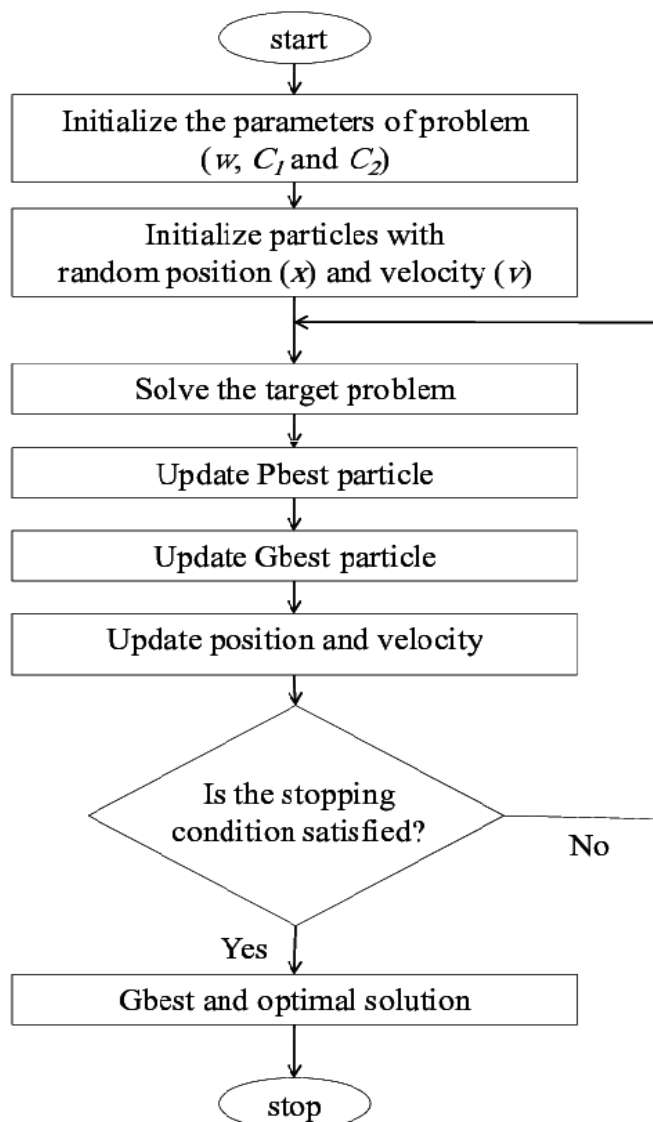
start

Initialize the parameters of problem ($w$, $C_1$ and $C_2$)

Initialize particles with random position ($x$) and velocity ($v$)

Solve the target problem

Update Pbest particle

Update Gbest particle

Update position and velocity

Is the stopping condition satisfied?

No

Yes

Gbest and optimal solution

stop